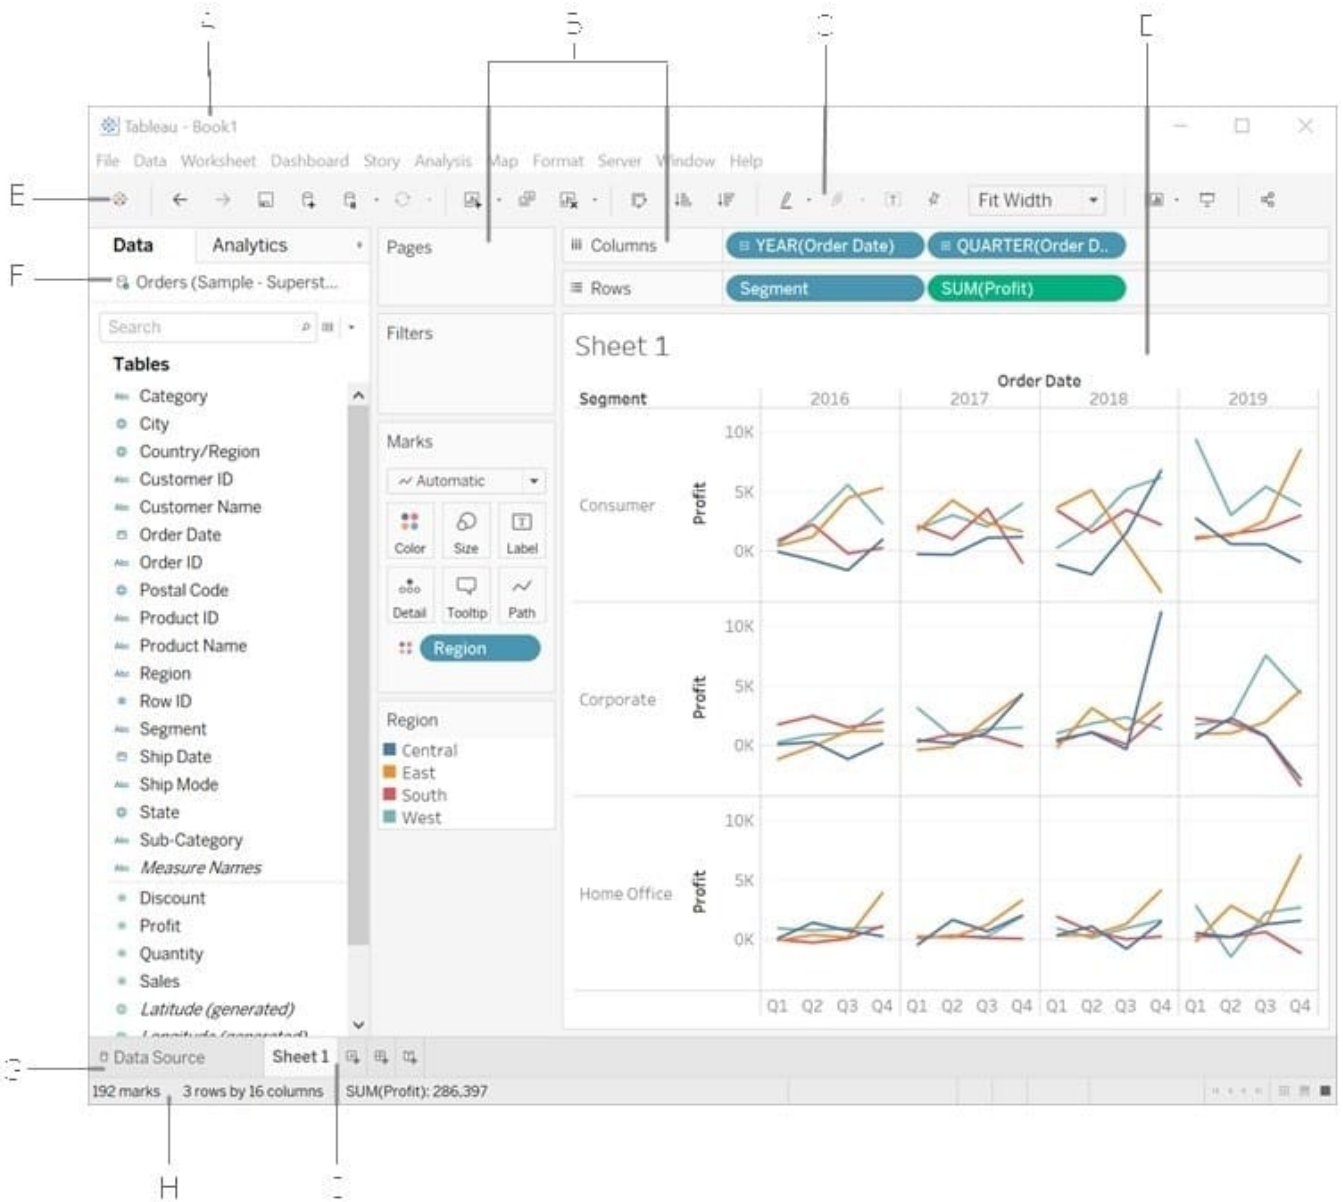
A
B
C
D
E
F
G
H
I

Tableau - Book1

File Data Worksheet Dashboard Story Analysis Map Format Server Window Help

Fit Width

Data Analytics

Orders (Sample - Superst...

Search

Tables

Category
City
Country/Region
Customer ID
Customer Name
Order Date
Order ID
Postal Code
Product ID
Product Name
Region
Row ID
Segment
Ship Date
Ship Mode
State
Sub-Category
Measure Names
Discount
Profit
Quantity
Sales
Latitude (generated)
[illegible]

Pages

Filters

Marks

Automatic

Color Size Label
Detail Tooltip Path

Region

Region
Central
East
South
West

Columns YEAR(Order Date) QUARTER(Order D..

Rows Segment SUM(Profit)

Sheet 1

Order Date

| Segment | | 2016 | 2017 | 2018 | 2019 |
|---|---|---|---|---|---|
| Consumer | Profit 10K 5K 0K | | | | |
| Corporate | Profit 10K 5K 0K | | | | |
| Home Office | Profit 10K 5K 0K | | | | |
| | | Q1 Q2 Q3 Q4 | Q1 Q2 Q3 Q4 | Q1 Q2 Q3 Q4 | Q1 Q2 Q3 Q4 |

Data Source Sheet 1

192 marks 3 rows by 16 columns SUM(Profit): 286,397